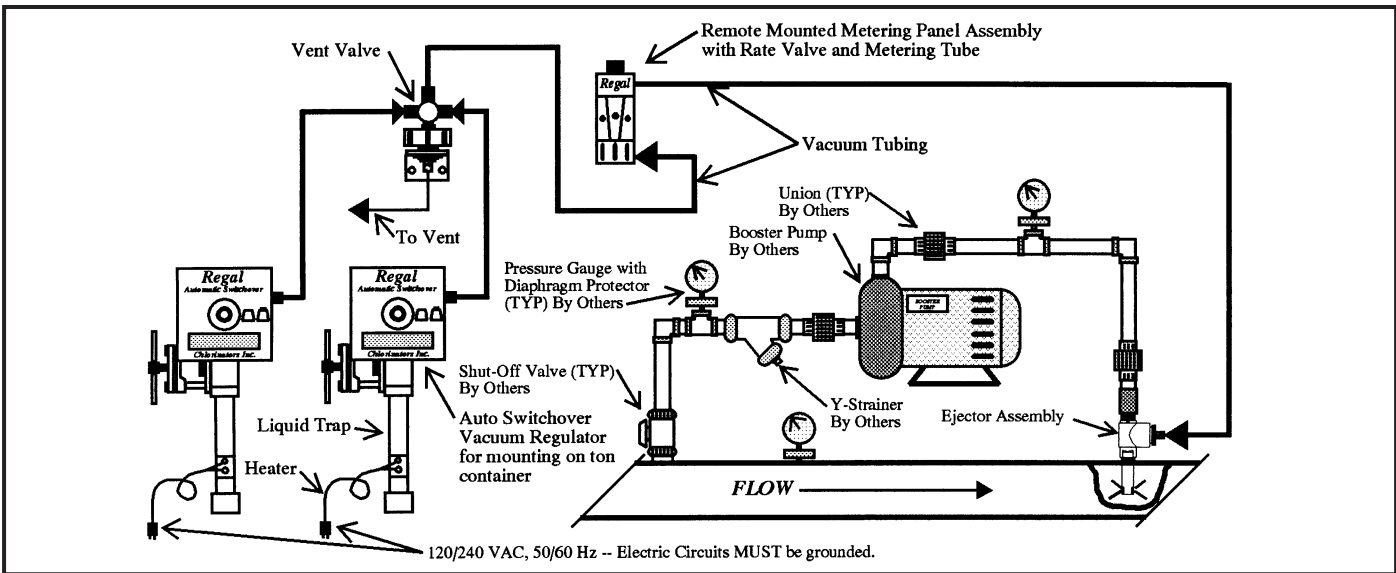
Vent Valve

Remote Mounted Metering Panel Assembly with Rate Valve and Metering Tube

Regal

Vacuum Tubing

To Vent

Union (TYP) By Others

Booster Pump By Others

Pressure Gauge with Diaphragm Protector (TYP) By Others

Regal
Automatic Switchover
Chlorinators Inc.

Regal
Automatic Switchover
Chlorinators Inc.

BOOSTER PUMP

Shut-Off Valve (TYP) By Others

Y-Strainer By Others

Ejector Assembly

Liquid Trap

Auto Switchover Vacuum Regulator for mounting on ton container

Heater

FLOW

120/240 VAC, 50/60 Hz -- Electric Circuits MUST be grounded.